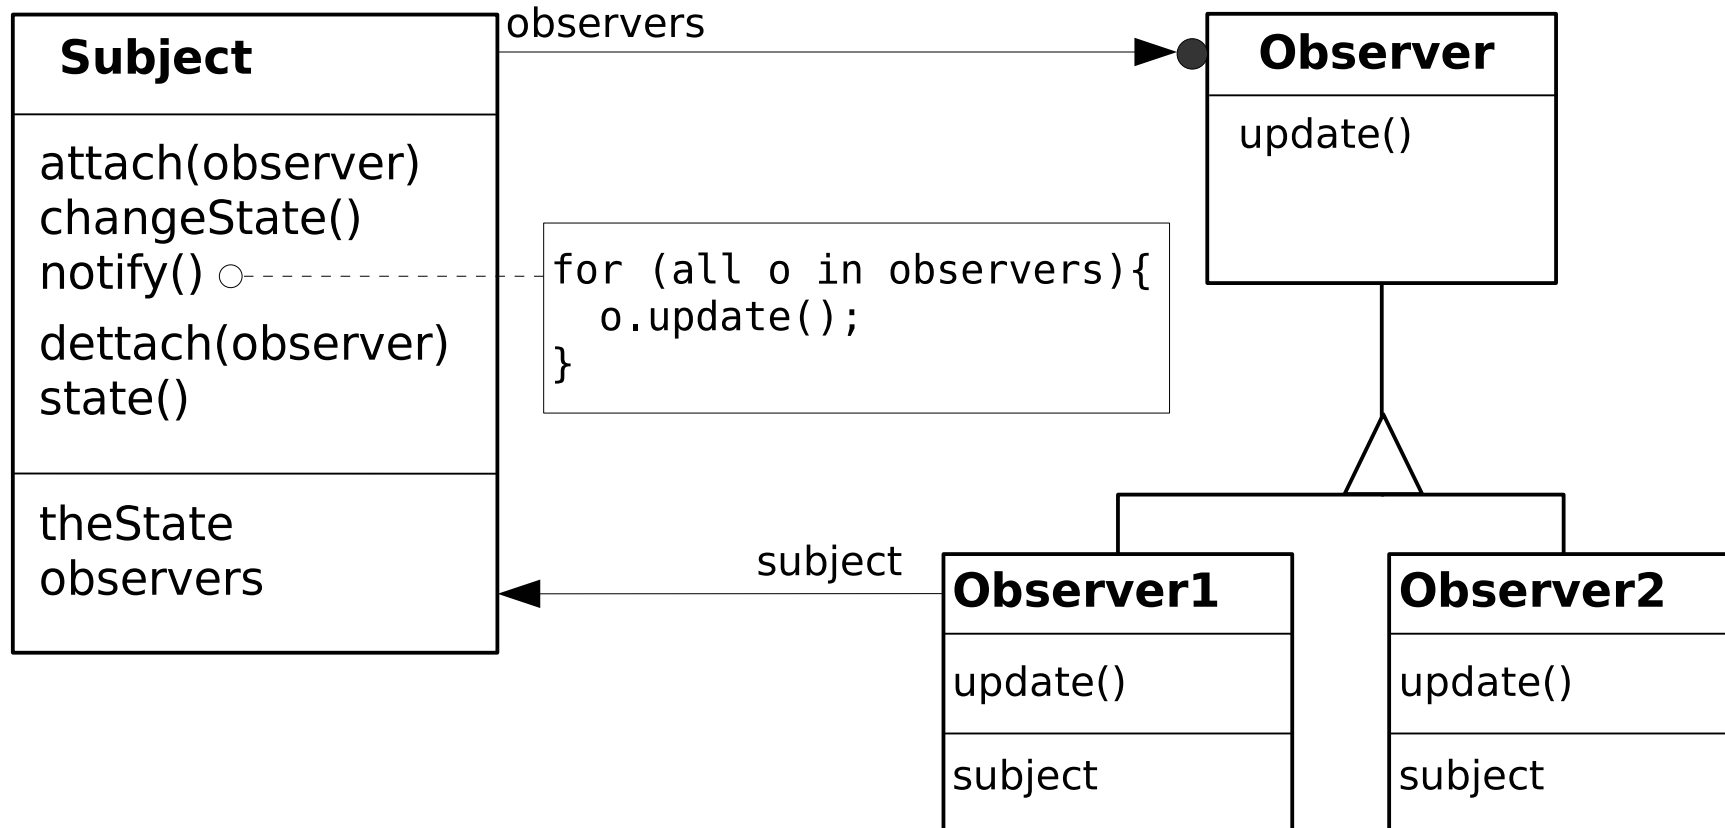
**Subject**

attach(observer)
changeState()
notify()
dettach(observer)
state()

theState
observers

observers

for (all o in observers){
  o.update();
}

**Observer**

update()

subject

**Observer1**

update()

subject

**Observer2**

update()

subject